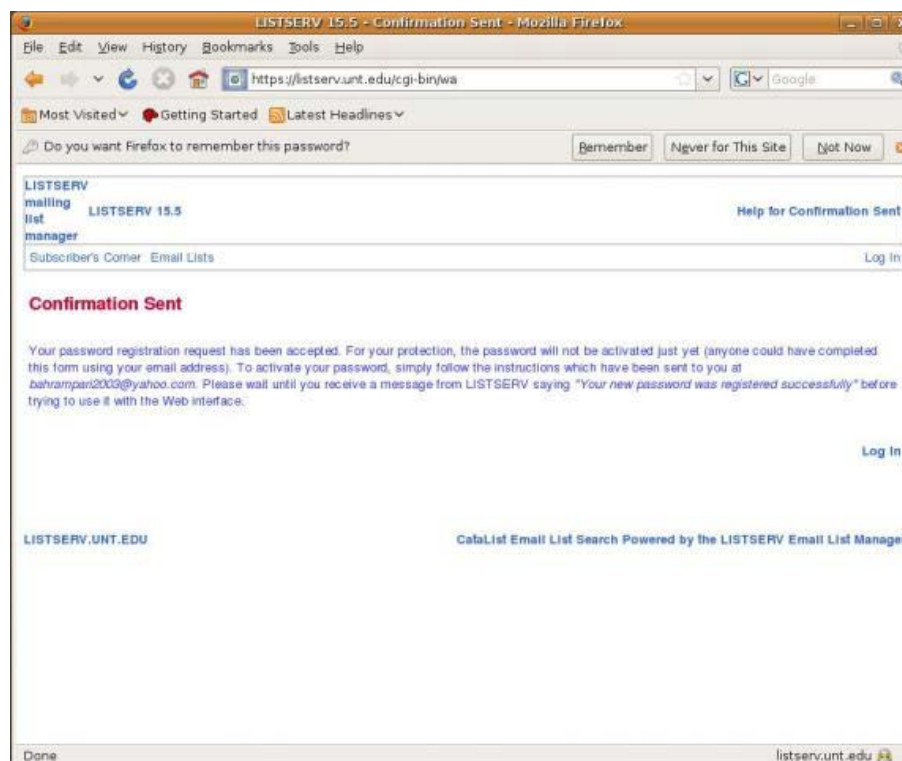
LISTSERV 15.5 - Confirmation Sent - Mozilla Firefox

File Edit View History Bookmarks Tools Help

https://listserv.unt.edu/cgi-bin/wa

Google

Most Visited Getting Started Latest Headlines

Do you want Firefox to remember this password?

Remember Never for This Site Not Now

LISTSERV mailing list manager LISTSERV 15.5

Help for Confirmation Sent

Subscriber's Corner Email Lists

Log In

Confirmation Sent

Your password registration request has been accepted. For your protection, the password will not be activated just yet (anyone could have completed this form using your email address). To activate your password, simply follow the instructions which have been sent to you at bahrampari2003@yahoo.com. Please wait until you receive a message from LISTSERV saying "Your new password was registered successfully" before trying to use it with the Web interface.

Log In

LISTSERV.UNT.EDU

CataList Email List Search Powered by the LISTSERV Email List Manage

Done

listserv.unt.edu